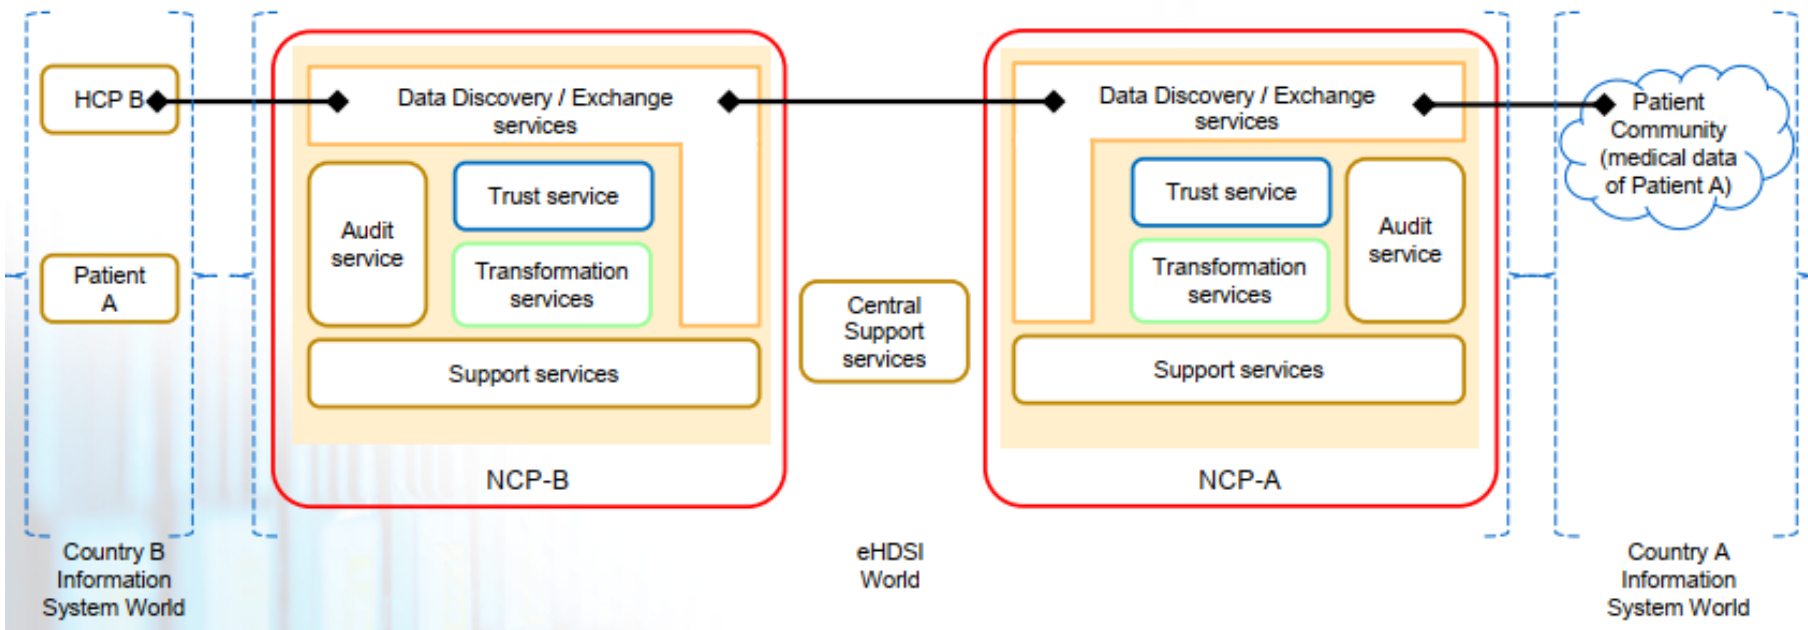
HCP B

Patient A

Data Discovery / Exchange services

Audit service

Trust service

Transformation services

Support services

NCP-B

Central Support services

Data Discovery / Exchange services

Trust service

Transformation services

Audit service

Support services

NCP-A

Patient Community (medical data of Patient A)

Country B Information System World

eHDSI World

Country A Information System World